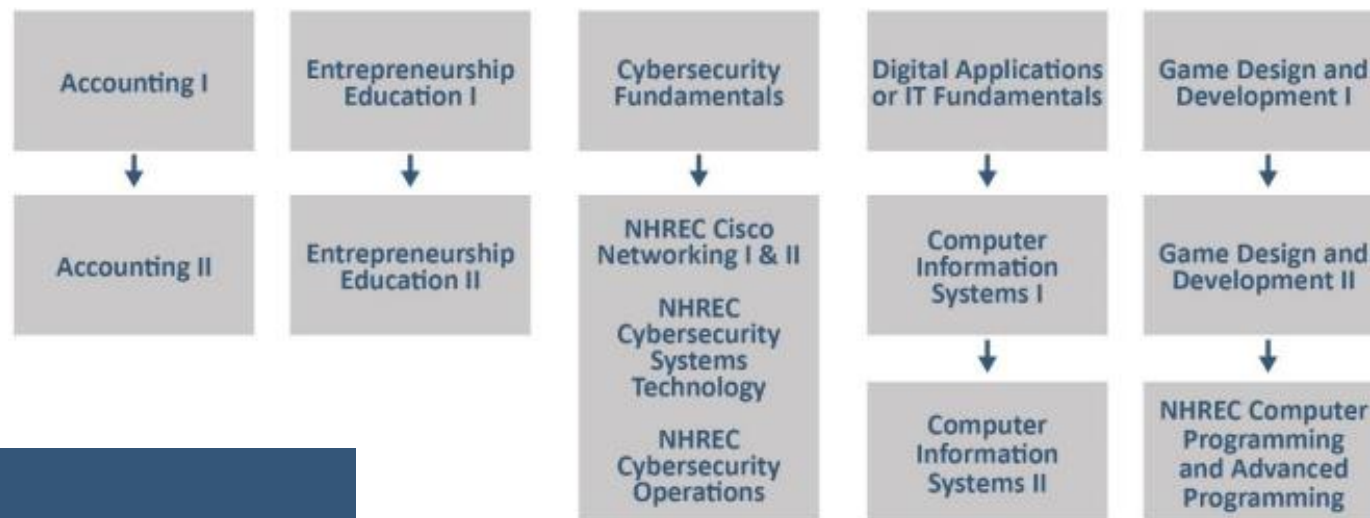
Accounting I

Accounting II

Entrepreneurship Education I

Entrepreneurship Education II

Cybersecurity Fundamentals

NHREC Cisco Networking I & II

NHREC Cybersecurity Systems Technology

NHREC Cybersecurity Operations

Digital Applications or IT Fundamentals

Computer Information Systems I

Computer Information Systems II

Game Design and Development I

Game Design and Development II

NHREC Computer Programming and Advanced Programming